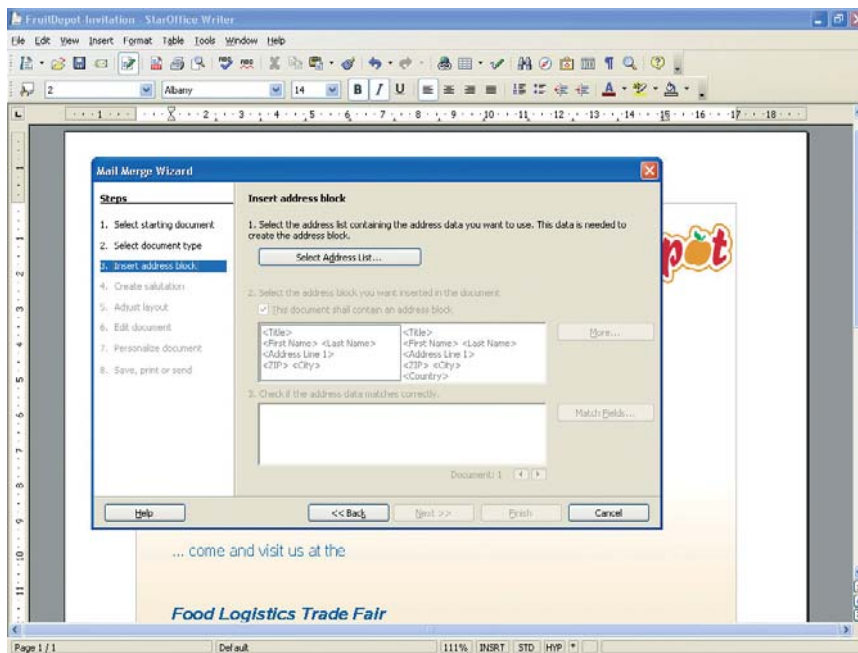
FruitDepot-Invitation - StarOffice Writer

File Edit View Insert Format Table Tools Window Help

2 Albany 14 B I U

Mail Merge Wizard

Steps

1. Select starting document
2. Select document type
3. Insert address block
4. Create salutation
5. Adjust layout
6. Edit document
7. Personalize document
8. Save, print or send

Insert address block

1. Select the address list containing the address data you want to use. This data is needed to create the address block.

Select Address List...

2. Select the address block you want inserted in the document

This document shall contain an address block

<Title>
<First Name> <Last Name>
<Address Line 1>
<ZIP> <City>

<Title>
<First Name> <Last Name>
<Address Line 1>
<ZIP> <City>
<Country>

More...

3. Check if the address data matches correctly.

Match Fields...

Document: 1

Help

<< Back

Next >>

Finish

Cancel

pot

... come and visit us at the

Food Logistics Trade Fair

Page 1 / 1

Default

111% INSRT STD HYP *